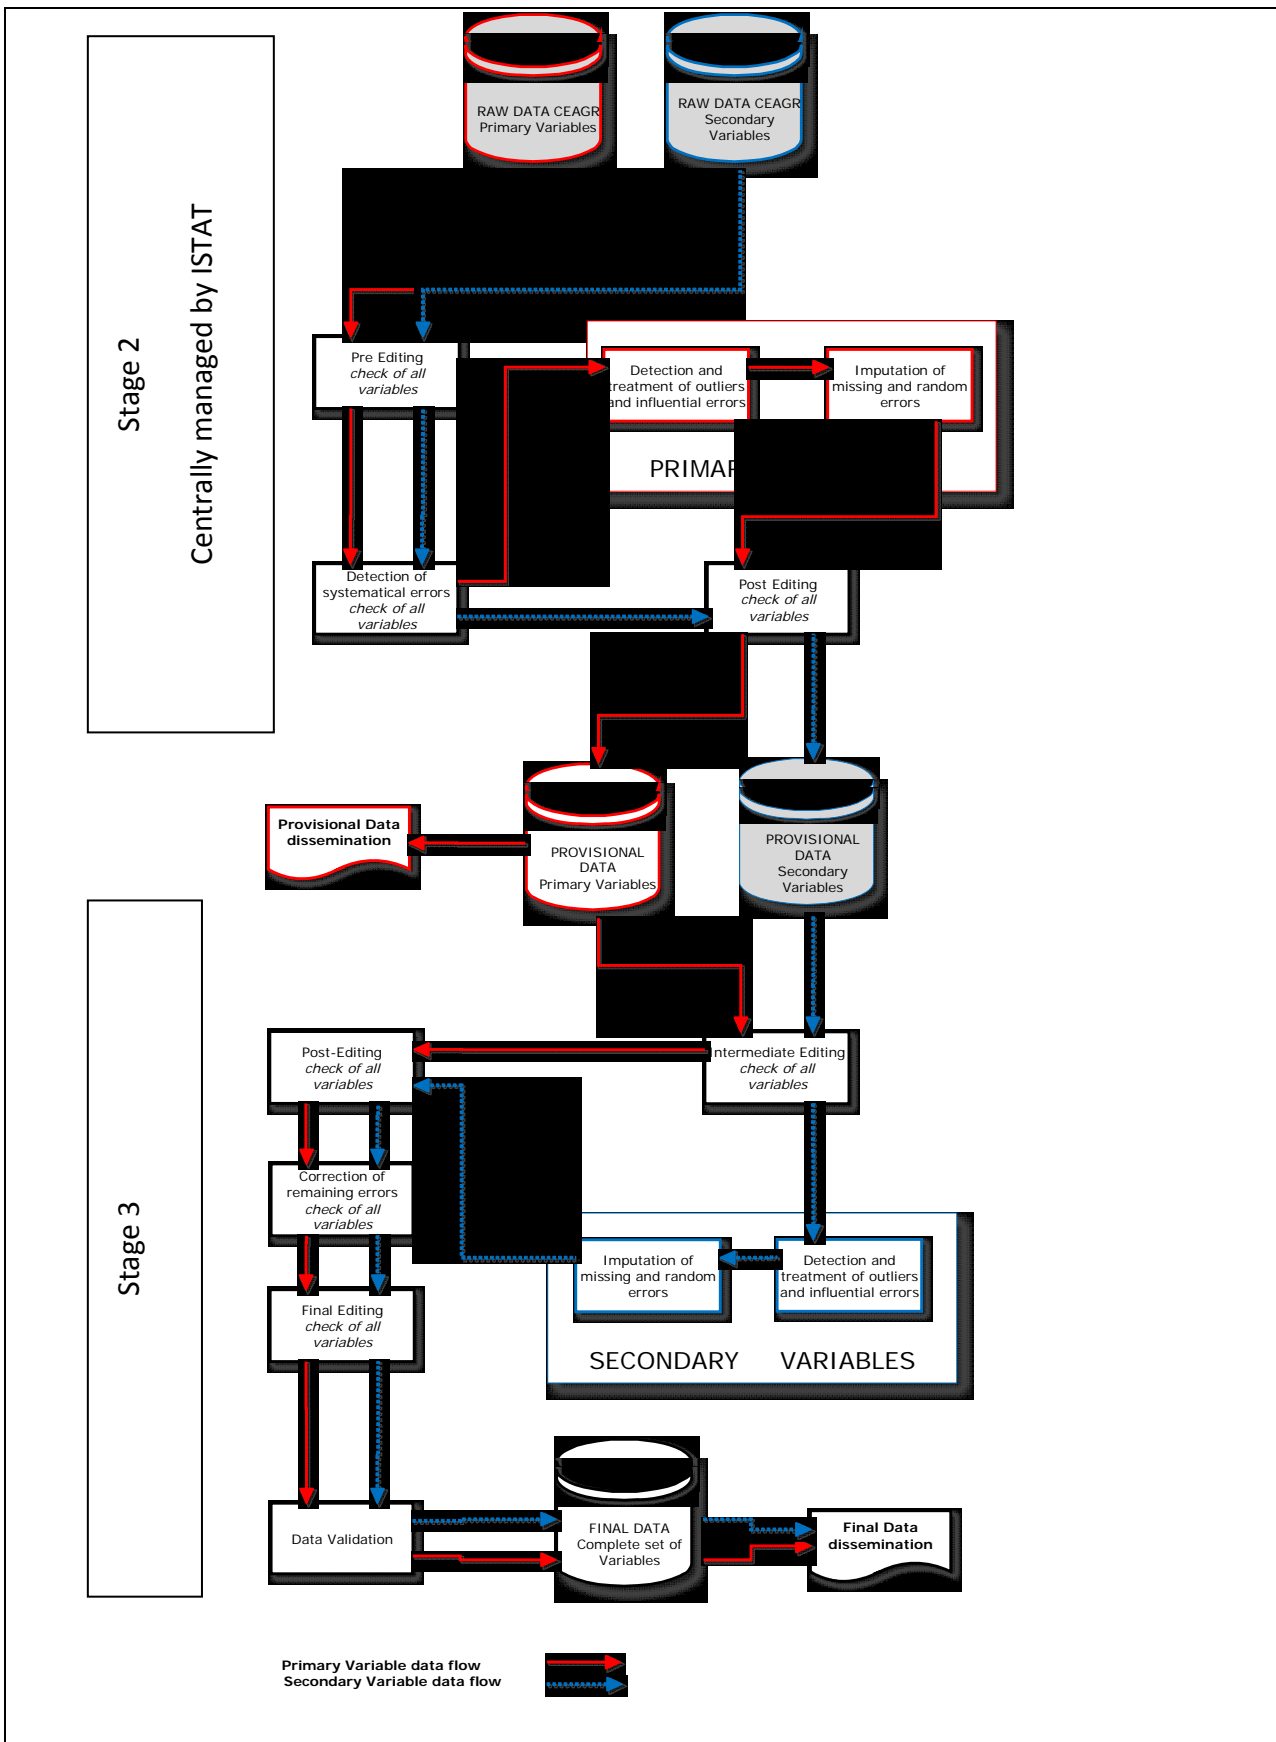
Stage 2

Centrally managed by ISTAT

RAW DATA CEAGR
Primary Variables

RAW DATA CEAGR
Secondary Variables

Pre Editing
check of all variables

Detection and treatment of outliers and influential errors

Imputation of missing and random errors

PRIMAR

Detection of systematical errors
check of all variables

Post Editing
check of all variables

Provisional Data dissemination

PROVISIONAL DATA
Primary Variables

PROVISIONAL DATA
Secondary Variables

Stage 3

Post-Editing
check of all variables

Intermediate Editing
check of all variables

Correction of remaining errors
check of all variables

Imputation of missing and random errors

Detection and treatment of outliers and influential errors

Final Editing
check of all variables

SECONDARY VARIABLES

Data Validation

FINAL DATA
Complete set of Variables

Final Data dissemination

Primary Variable data flow
Secondary Variable data flow